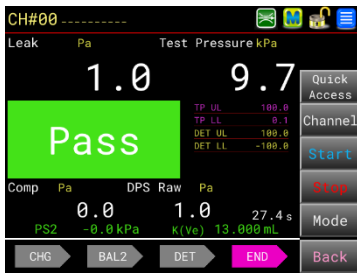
CH#00 ----------

Leak Pa

Test Pressure kPa

1.0

9.7

TP UL 100.0
TP LL 0.1
DET UL 100.0
DET LL -100.0

Pass

Comp Pa

DPS Raw Pa

0.0

1.0

27.4 s

PS2 -0.0 kPa

K(Ve) 13.000 mL

Quick Access

Channel

Start

Stop

Mode

Back

CHG

BAL2

DET

END